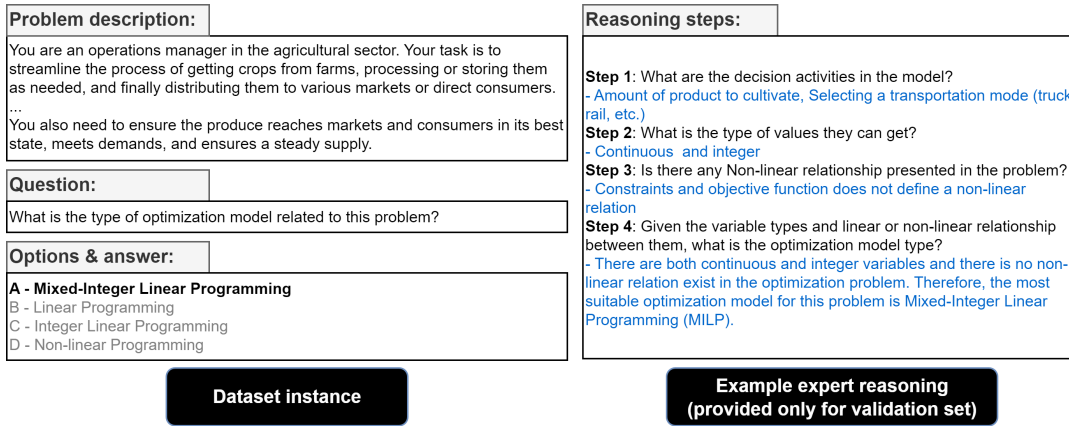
Problem description:

You are an operations manager in the agricultural sector. Your task is to streamline the process of getting crops from farms, processing or storing them as needed, and finally distributing them to various markets or direct consumers.
...
You also need to ensure the produce reaches markets and consumers in its best state, meets demands, and ensures a steady supply.

Question:

What is the type of optimization model related to this problem?

Options & answer:

**A - Mixed-Integer Linear Programming**
B - Linear Programming
C - Integer Linear Programming
D - Non-linear Programming

Dataset instance

Reasoning steps:

**Step 1**: What are the decision activities in the model?
- Amount of product to cultivate, Selecting a transportation mode (truck rail, etc.)
**Step 2**: What is the type of values they can get?
- Continuous and integer
**Step 3**: Is there any Non-linear relationship presented in the problem?
- Constraints and objective function does not define a non-linear relation
**Step 4**: Given the variable types and linear or non-linear relationship between them, what is the optimization model type?
- There are both continuous and integer variables and there is no non-linear relation exist in the optimization problem. Therefore, the most suitable optimization model for this problem is Mixed-Integer Linear Programming (MILP).

Example expert reasoning
(provided only for validation set)